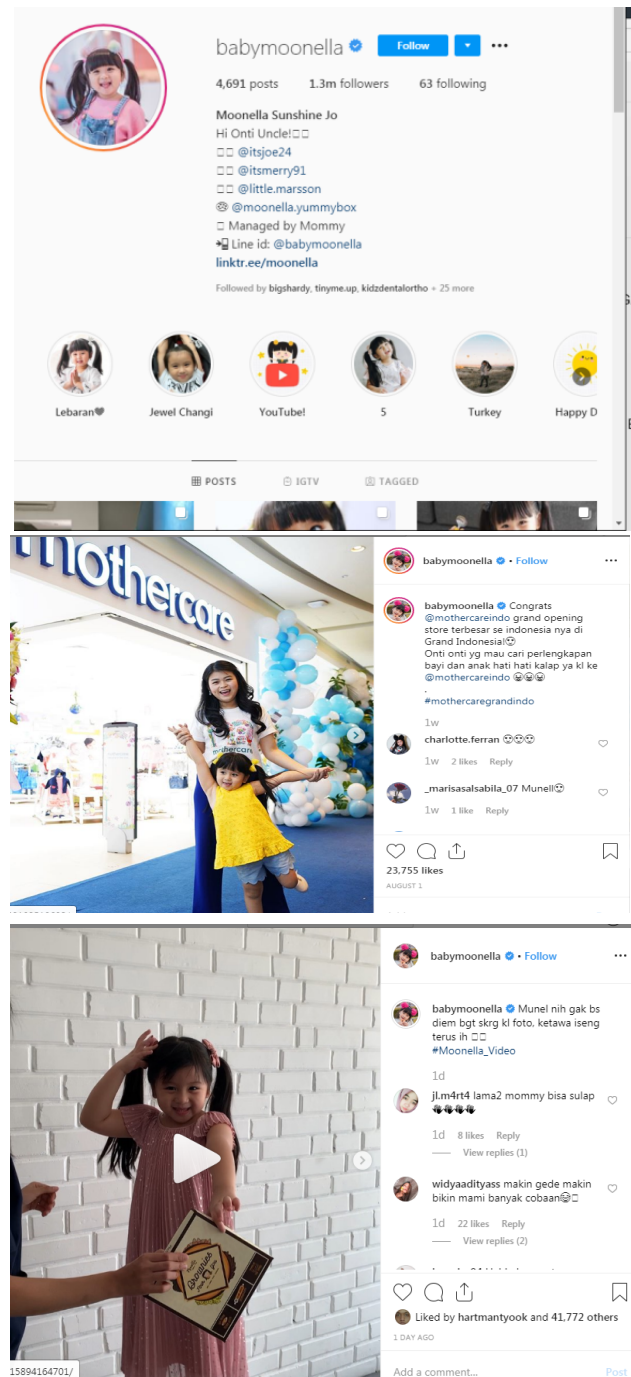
babymoonella Follow ···

4,691 posts 1.3m followers 63 following

Moonella Sunshine Jo
Hi Onti Uncle!
@itsjoe24
@itsmerry91
@little.marsson
@moonella.yummybox
Managed by Mommy
Line id: @babymoonella
linktr.ee/moonella

Followed by bigshardy, tinyme.up, kidzdentalortho + 25 more

Lebaran
Jewel Changi
YouTube!
5
Turkey
Happy D

POSTS IGTV TAGGED

mothercare

babymoonella • Follow ···

babymoonella Congrats @mothercareindo grand opening store terbesar se indonesia nya di Grand Indonesia!
Onti onti yg mau cari perlengkapan bayi dan anak hati hati kalap ya kl ke @mothercareindo
.
#mothercaregrandindo

1w

charlotte.ferran
1w 2 likes Reply

_marisasalsabila_07 Munell
1w 1 like Reply

23,755 likes
AUGUST 1

babymoonella • Follow ···

babymoonella Munel nih gak bs diem bgt skrg kl foto, ketawa iseng terus ih
#Moonella_Video

1d

jl.m4rt4 lama2 mommy bisa sulap
1d 8 likes Reply
View replies (1)

widyaadityass makin gede makin bikin mami banyak cobaan
1d 22 likes Reply
View replies (2)

Liked by hartmantyook and 41,772 others
1 DAY AGO

Add a comment... Post

15894164701/